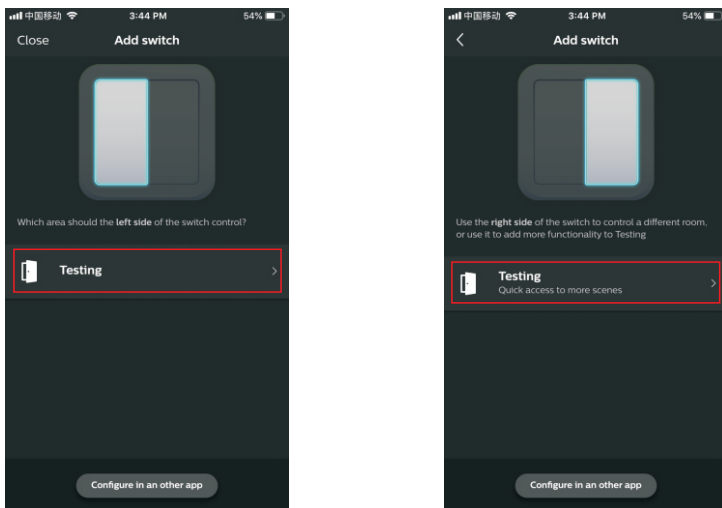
中国移动 3:44 PM 54%

Close Add switch

Which area should the **left side** of the switch control?

Testing

Configure in an other app

中国移动 3:44 PM 54%

Add switch

Use the **right side** of the switch to control a different room, or use it to add more functionality to Testing

Testing
Quick access to more scenes

Configure in an other app